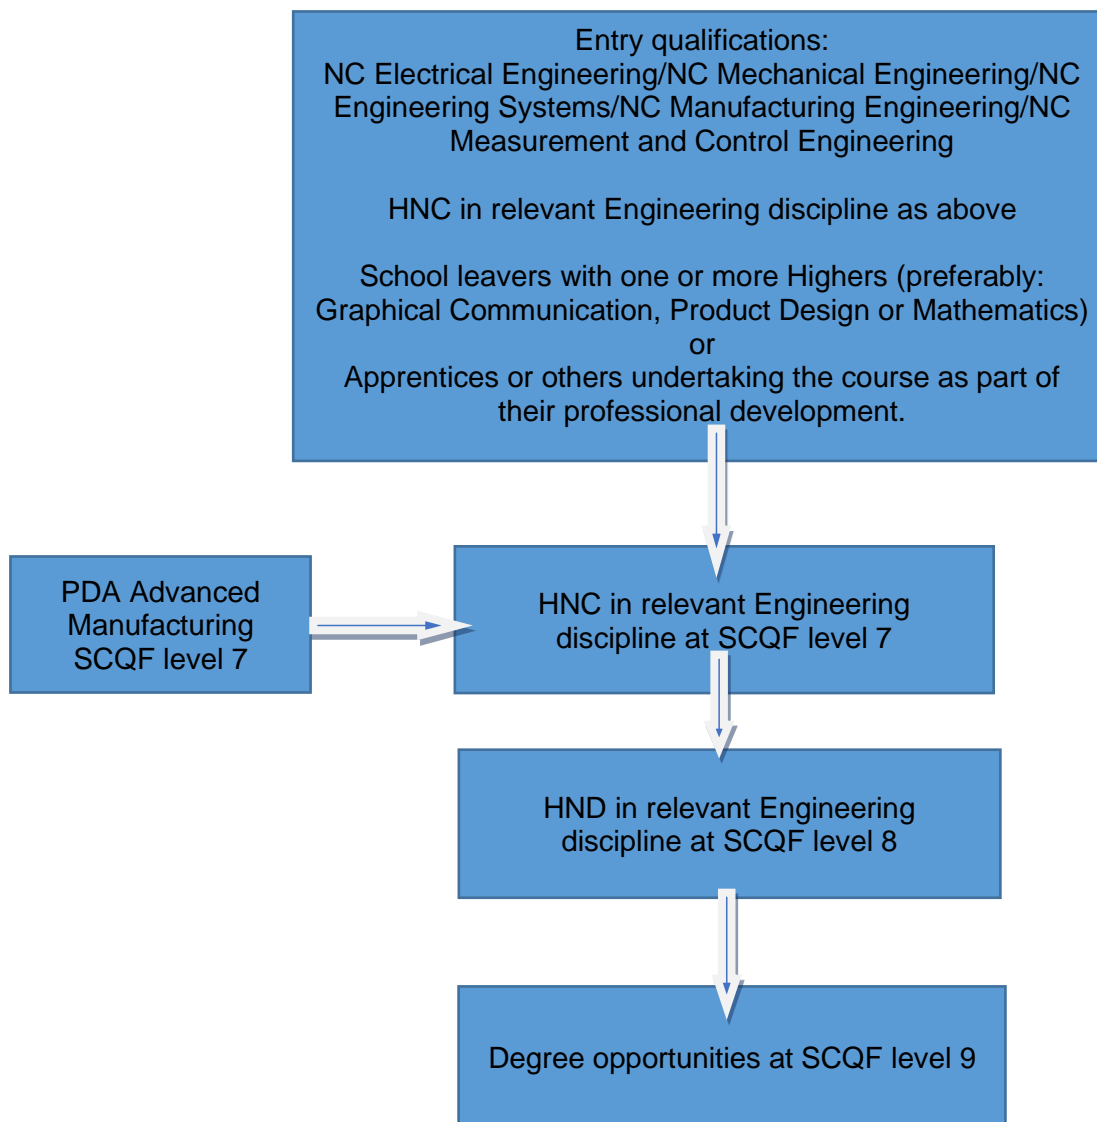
Entry qualifications:
NC Electrical Engineering/NC Mechanical Engineering/NC Engineering Systems/NC Manufacturing Engineering/NC Measurement and Control Engineering

HNC in relevant Engineering discipline as above

School leavers with one or more Highers (preferably: Graphical Communication, Product Design or Mathematics)
or
Apprentices or others undertaking the course as part of their professional development.

PDA Advanced Manufacturing SCQF level 7

HNC in relevant Engineering discipline at SCQF level 7

HND in relevant Engineering discipline at SCQF level 8

Degree opportunities at SCQF level 9